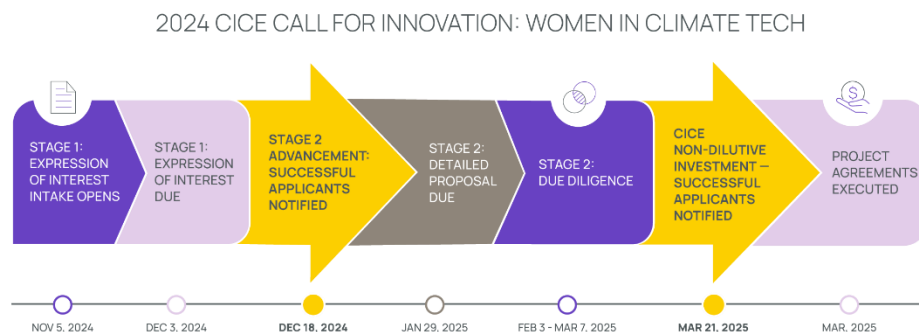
2024 CICE CALL FOR INNOVATION: WOMEN IN CLIMATE TECH

STAGE 1: EXPRESSION OF INTEREST INTAKE OPENS

STAGE 1: EXPRESSION OF INTEREST DUE

STAGE 2 ADVANCEMENT: SUCCESSFUL APPLICANTS NOTIFIED

STAGE 2: DETAILED PROPOSAL DUE

STAGE 2: DUE DILIGENCE

CICE NON-DILUTIVE INVESTMENT — SUCCESSFUL APPLICANTS NOTIFIED

PROJECT AGREEMENTS EXECUTED

NOV 5, 2024

DEC 3, 2024

DEC 18, 2024

JAN 29, 2025

FEB 3 - MAR 7, 2025

MAR 21, 2025

MAR, 2025